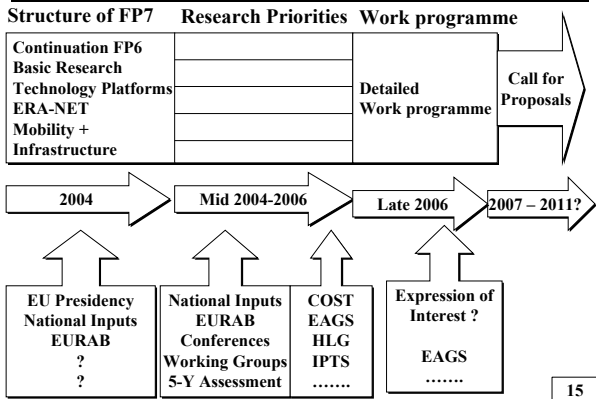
Structure of FP7 Research Priorities Work programme

Continuation FP6
Basic Research
Technology Platforms
ERA-NET
Mobility +
Infrastructure

Detailed
Work programme

Call for
Proposals

2004

Mid 2004-2006

Late 2006

2007 – 2011?

EU Presidency
National Inputs
EURAB
?
?

National Inputs
EURAB
Conferences
Working Groups
5-Y Assessment

COST
EAGS
HLG
IPTS
…….

Expression of
Interest ?

EAGS
…….

15